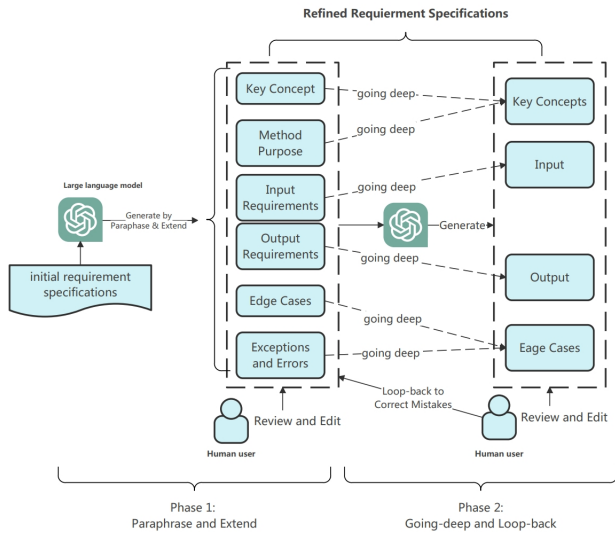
Refined Requierment Specifications

Large language model

Generate by Paraphase & Extend

initial requirement specifications

Key Concept

Method Purpose

Input Requirements

Output Requirements

Edge Cases

Exceptions and Errors

going deep

going deep

going deep

going deep

going deep

going deep

Generate

Key Concepts

Input

Output

Eage Cases

Loop-back to Correct Mistakes

Review and Edit

Human user

Review and Edit

Human user

Phase 1: Paraphrase and Extend

Phase 2: Going-deep and Loop-back